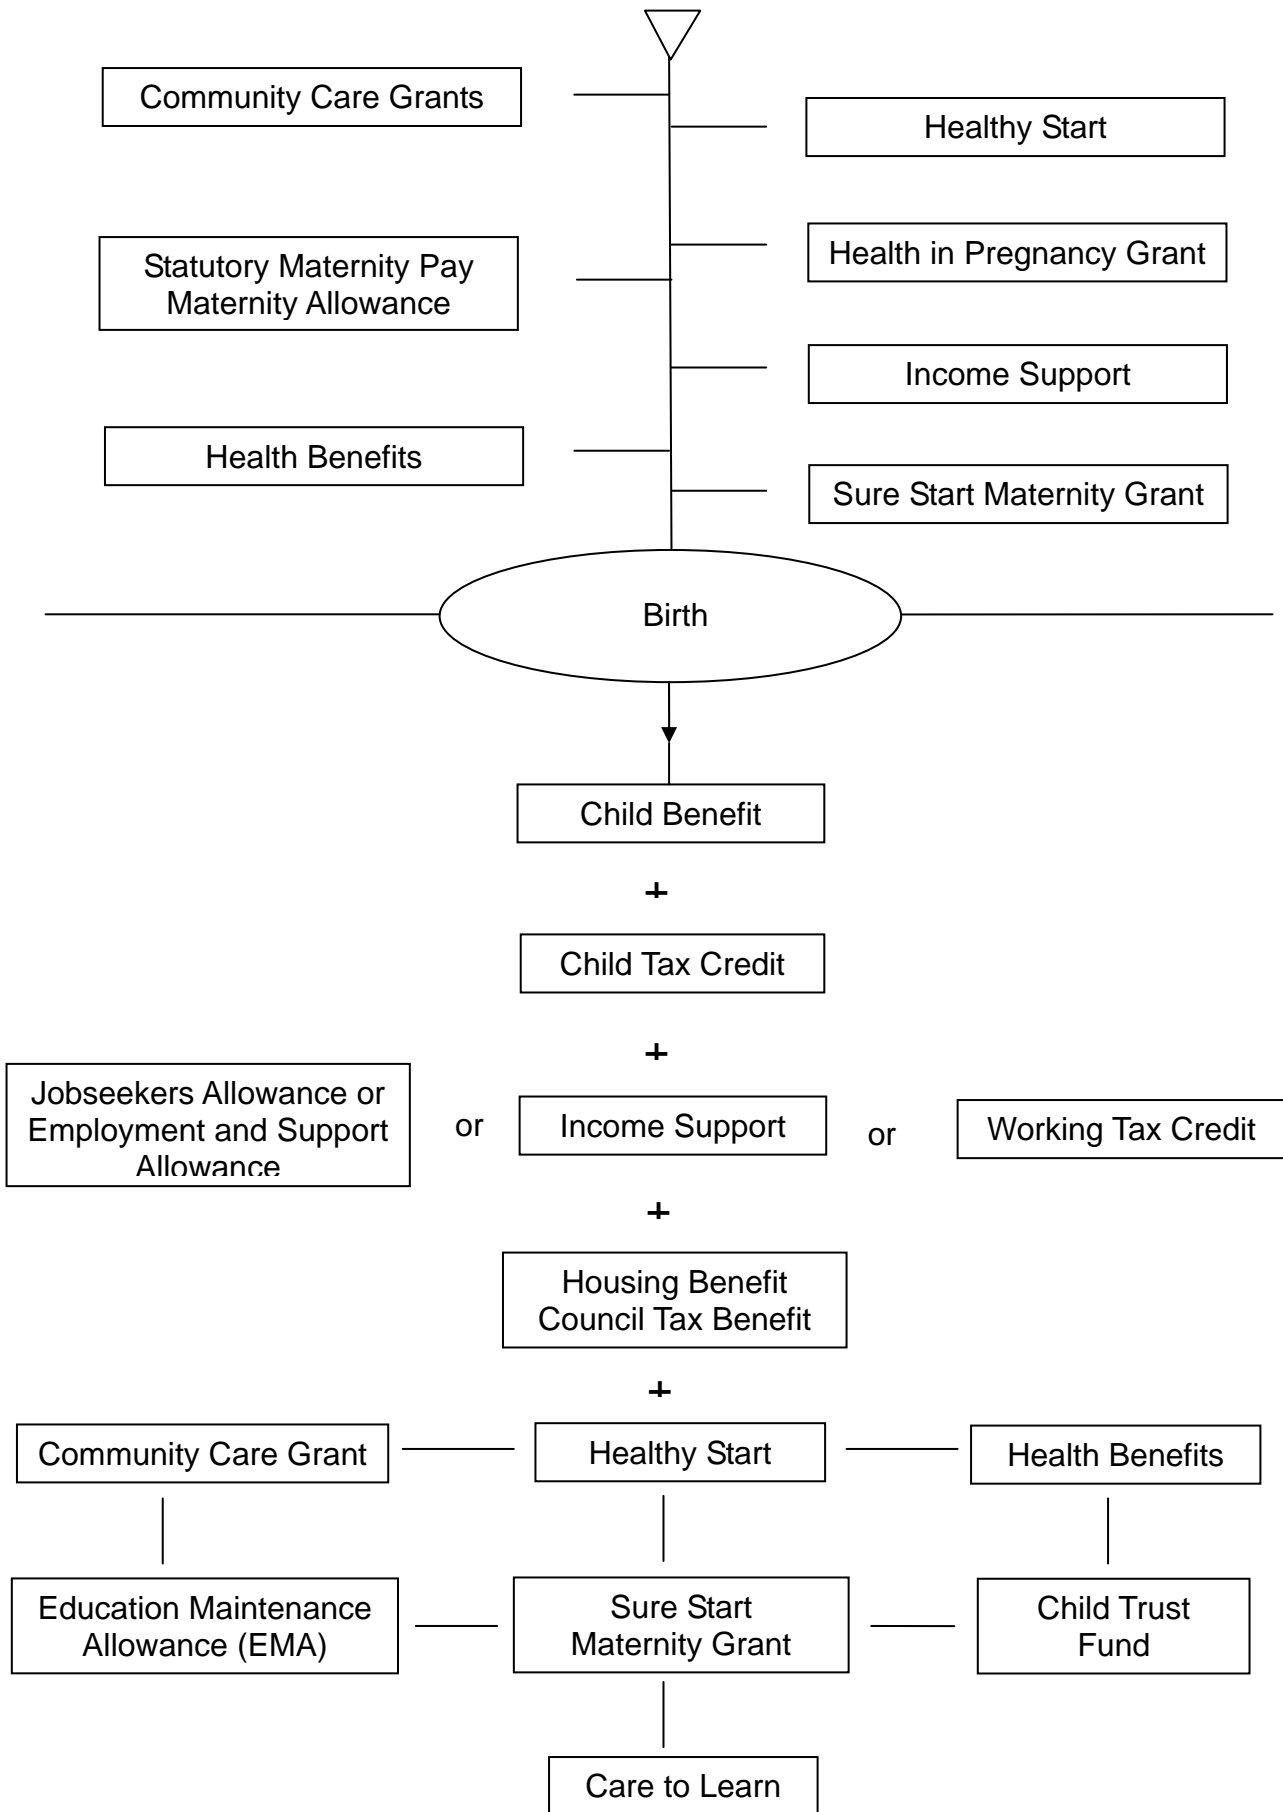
Community Care Grants

Healthy Start

Statutory Maternity Pay
Maternity Allowance

Health in Pregnancy Grant

Income Support

Health Benefits

Sure Start Maternity Grant

Birth

Child Benefit

+

Child Tax Credit

+

Jobseekers Allowance or Employment and Support Allowance

or

Income Support

or

Working Tax Credit

+

Housing Benefit
Council Tax Benefit

+

Community Care Grant

Healthy Start

Health Benefits

Education Maintenance Allowance (EMA)

Sure Start Maternity Grant

Child Trust Fund

Care to Learn